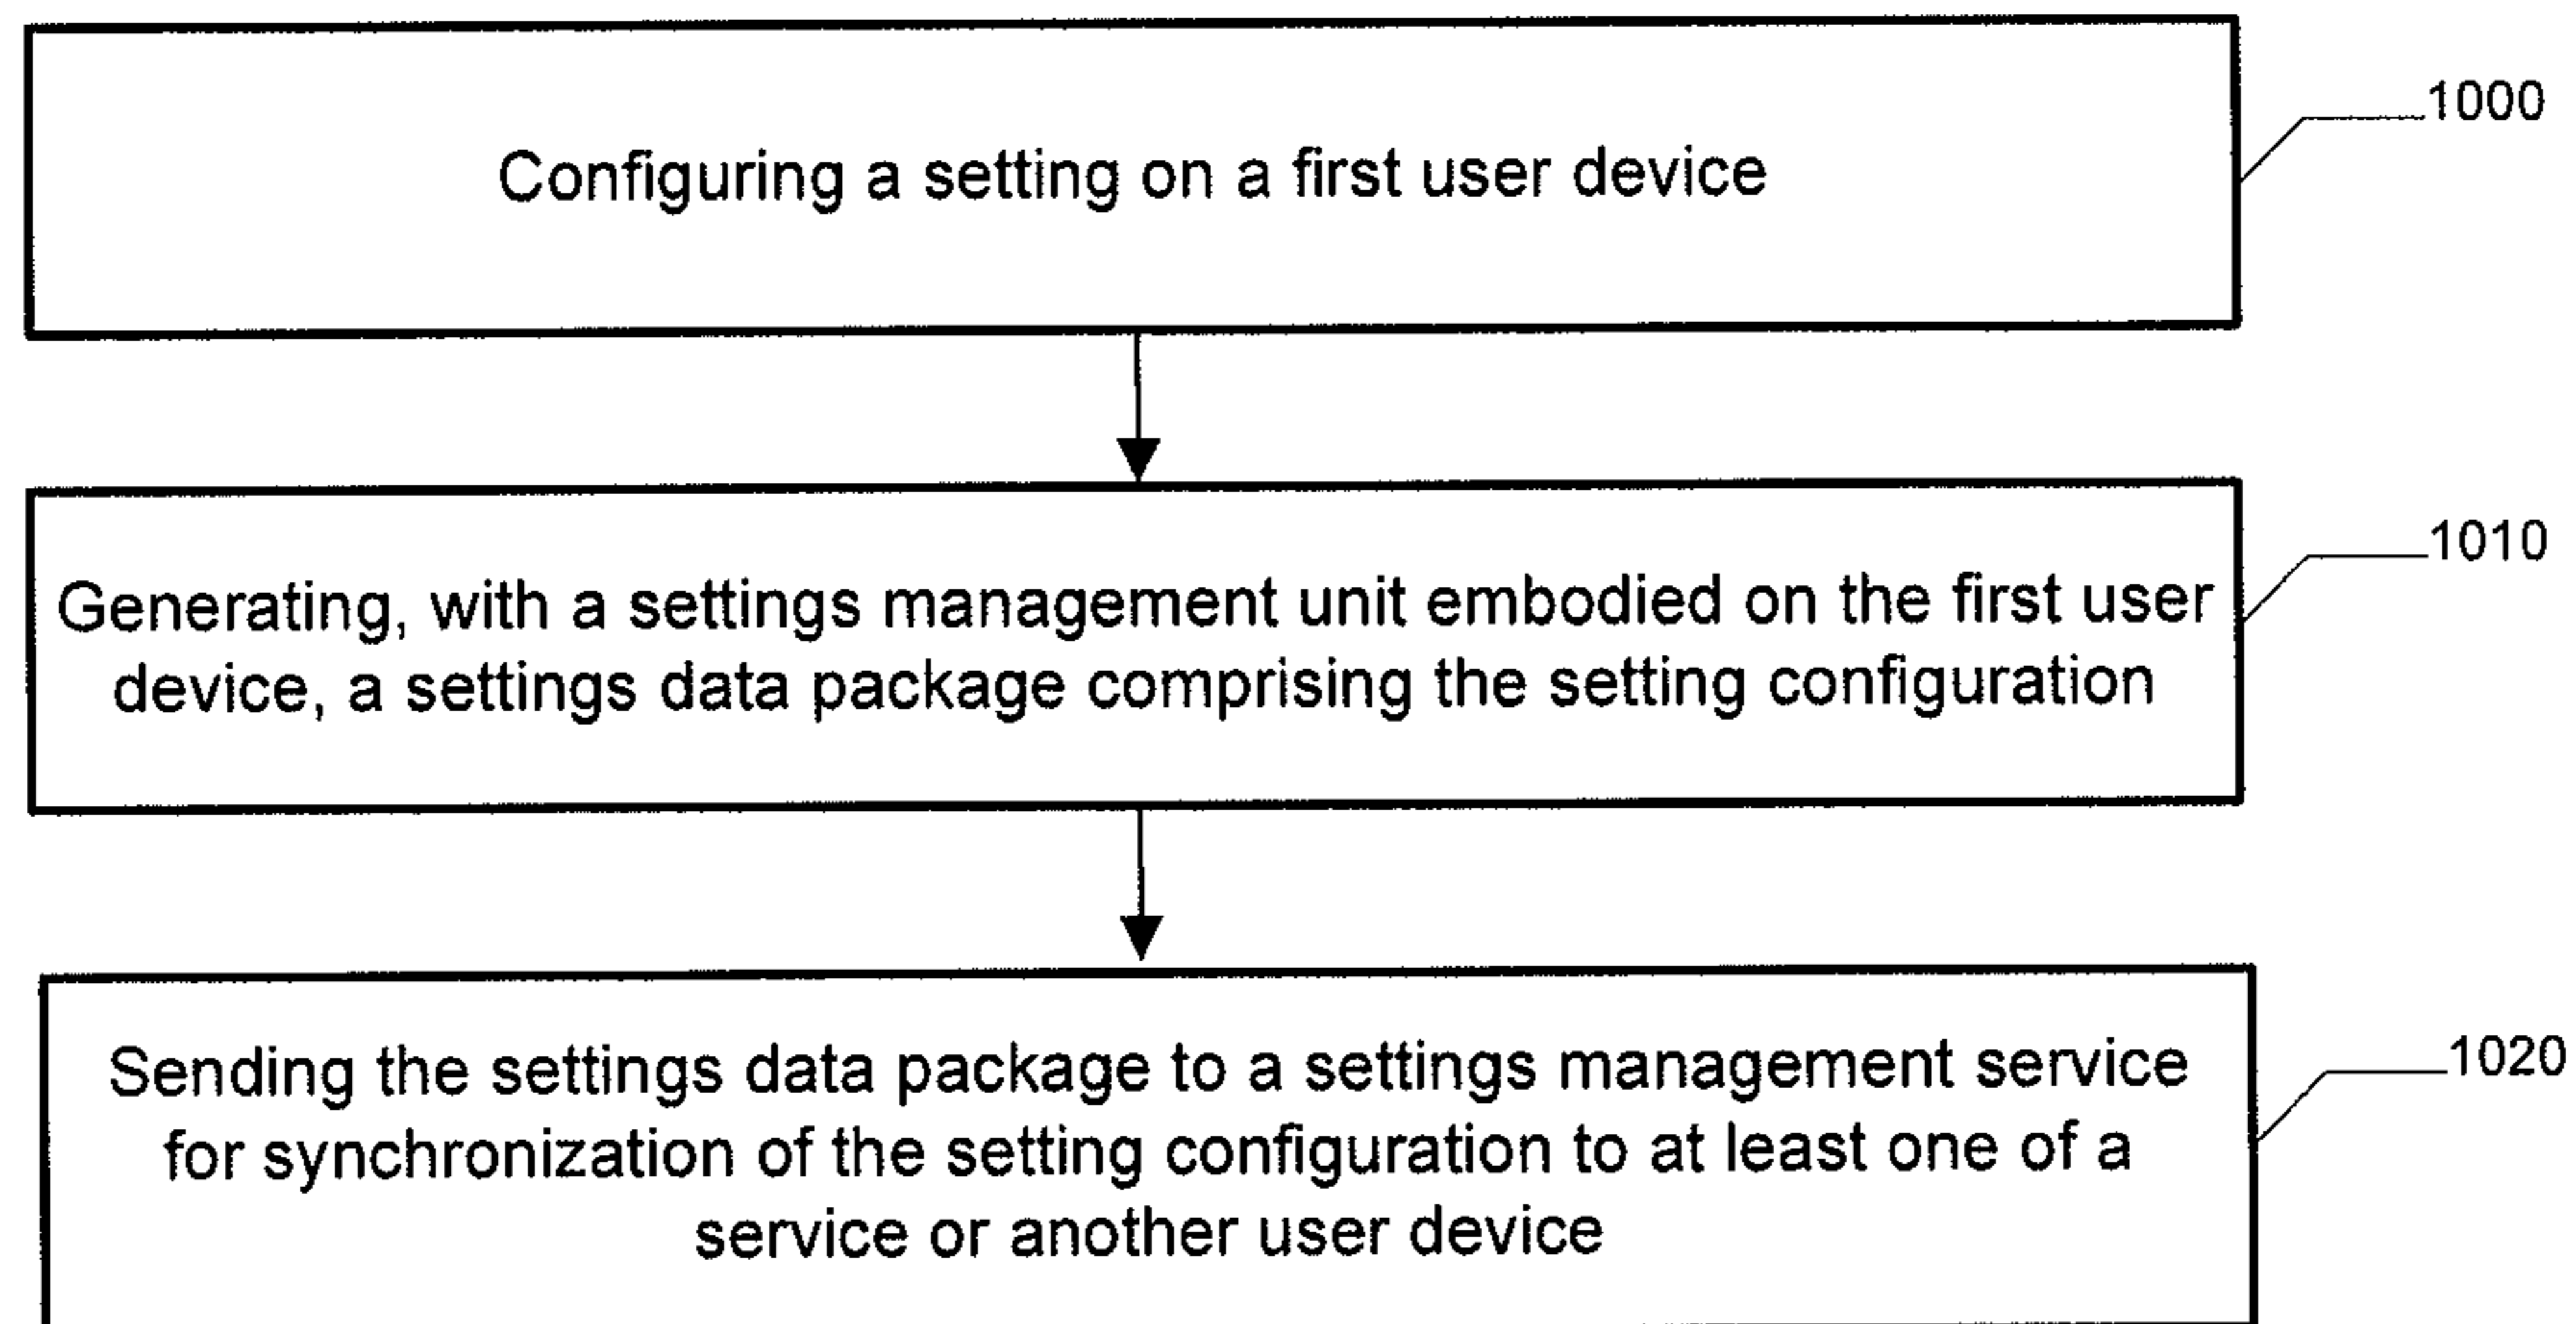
Configuring a setting on a first user device

1000

Generating, with a settings management unit embodied on the first user device, a settings data package comprising the setting configuration

1010

Sending the settings data package to a settings management service for synchronization of the setting configuration to at least one of a service or another user device

1020